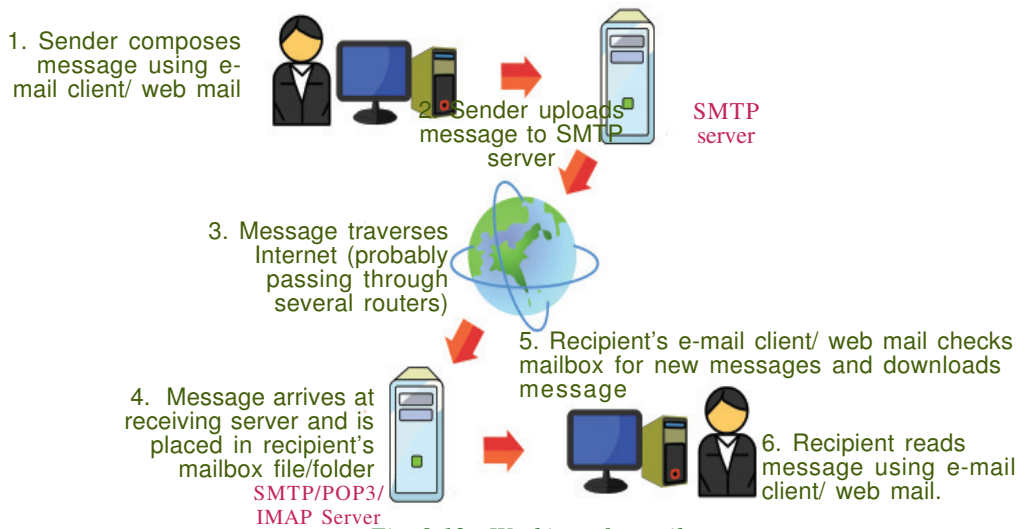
1. Sender composes message using e-mail client/ web mail

2. Sender uploads message to SMTP server

SMTP server

3. Message traverses Internet (probably passing through several routers)

5. Recipient's e-mail client/ web mail checks mailbox for new messages and downloads message

4. Message arrives at receiving server and is placed in recipient's mailbox file/folder

SMTP/POP3/ IMAP Server

6. Recipient reads message using e-mail client/ web mail.

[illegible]